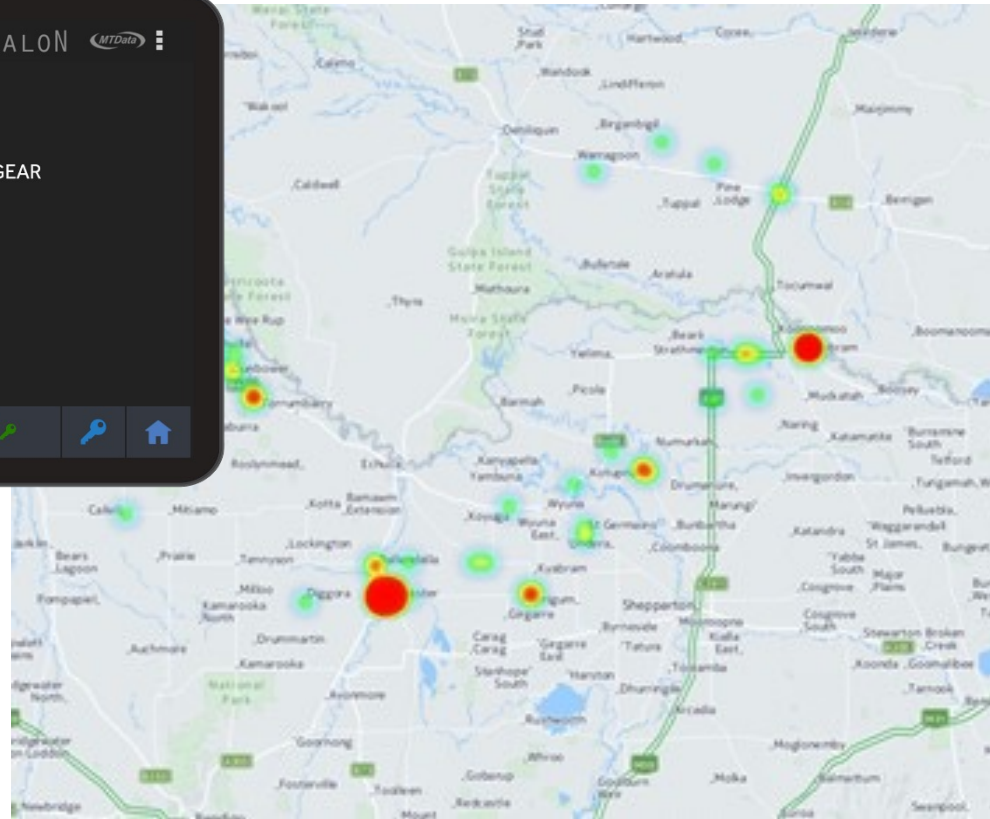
ALON MTData
GEAR

Stud Park
Hartwood
Conargo
Jerilderie
Caldwell
Wakool
Wandook
Lindifferon
Deniliquin
Birganbigil
Warragoon
Mairjimmy
Tuppal State Forest
Tuppal
Pine Lodge
Berrigan
Gulpa Island State Forest
Bullatale
Aratula
Mathoura
Thyra
Tocumwal
Moira State Forest
Barmah
Yielima
Strathmerton
Picola
Boomanoomana
Muckatah
Bourkes
Naring
Katamatite
Numurkah
Kanyapella
Yambuna
Echuca
Kotta
Bamawm Extension
Rochester
Drumanure
Invergordon
Tungamah
Wyuna
Wyuna East
Kyvalley
St Germains
Undera
Bunbartha
Katandra
Pelluebla
Waggarandall
St James
Bungeet
Callen
Mitiamo
Lockington
Bears Lagoon
Prairie
Tennyson
Tallandra
Kyabram
Coomboona
Yabba South
Major Plains
Pompapiel
Milloo
Diggora
Kamarooka North
Tongala
Girgarre
Shepparton
Cosgrove
Cosgrove South
Stewarton
Broken Creek
Drummartin
Carag Carag
Girgarre East
Mooroopna
Kialla East
Tatura
Koonda
Goomalibee
Auchmore
Kamarooka
Stanhope South
Harston
Toolamba
Dhurringile
Tamleugh
National Park
Avonmore
Rushworth
Arcadia
Goornong
Whroo
Moglonemby
Fosterville
Toolleen
Colbinabbin
Goulburn Weir
Molka
Balmattum
Redcastle
Mount
Swanpool
Bridgewater North
Bridgewater on Loddon
Newbridge
Kyvalley
Echuca
Roslynmead
Gunbower
Leitchville
Cohuna
Torrumbarry
Kerang
Terricks